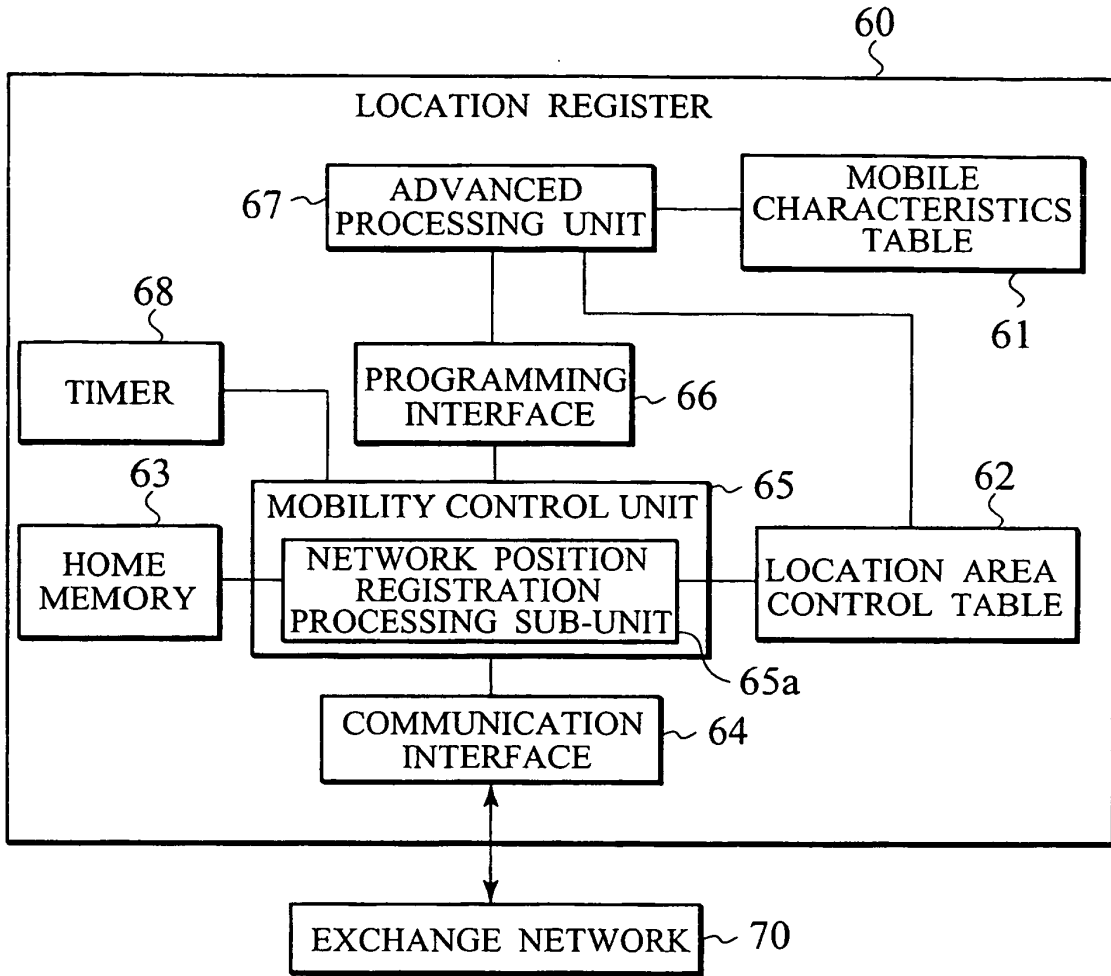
60

LOCATION REGISTER

67 ADVANCED PROCESSING UNIT

MOBILE CHARACTERISTICS TABLE

61

68

TIMER

PROGRAMMING INTERFACE 66

63

65

62

MOBILITY CONTROL UNIT

HOME MEMORY

NETWORK POSITION REGISTRATION PROCESSING SUB-UNIT

LOCATION AREA CONTROL TABLE

65a

COMMUNICATION INTERFACE 64

EXCHANGE NETWORK 70